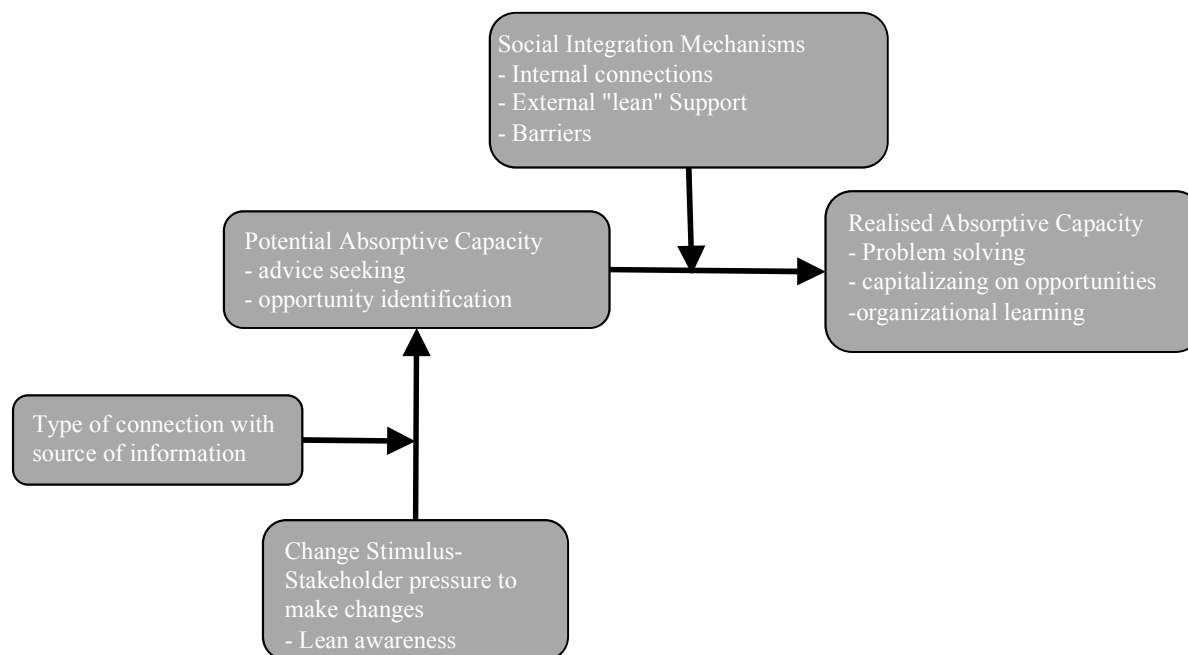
Social Integration Mechanisms
- Internal connections
- External "lean" Support
- Barriers

Potential Absorptive Capacity
- advice seeking
- opportunity identification

Realised Absorptive Capacity
- Problem solving
- capitalizaing on opportunities
-organizational learning

Type of connection with source of information

Change Stimulus-
Stakeholder pressure to make changes
- Lean awareness